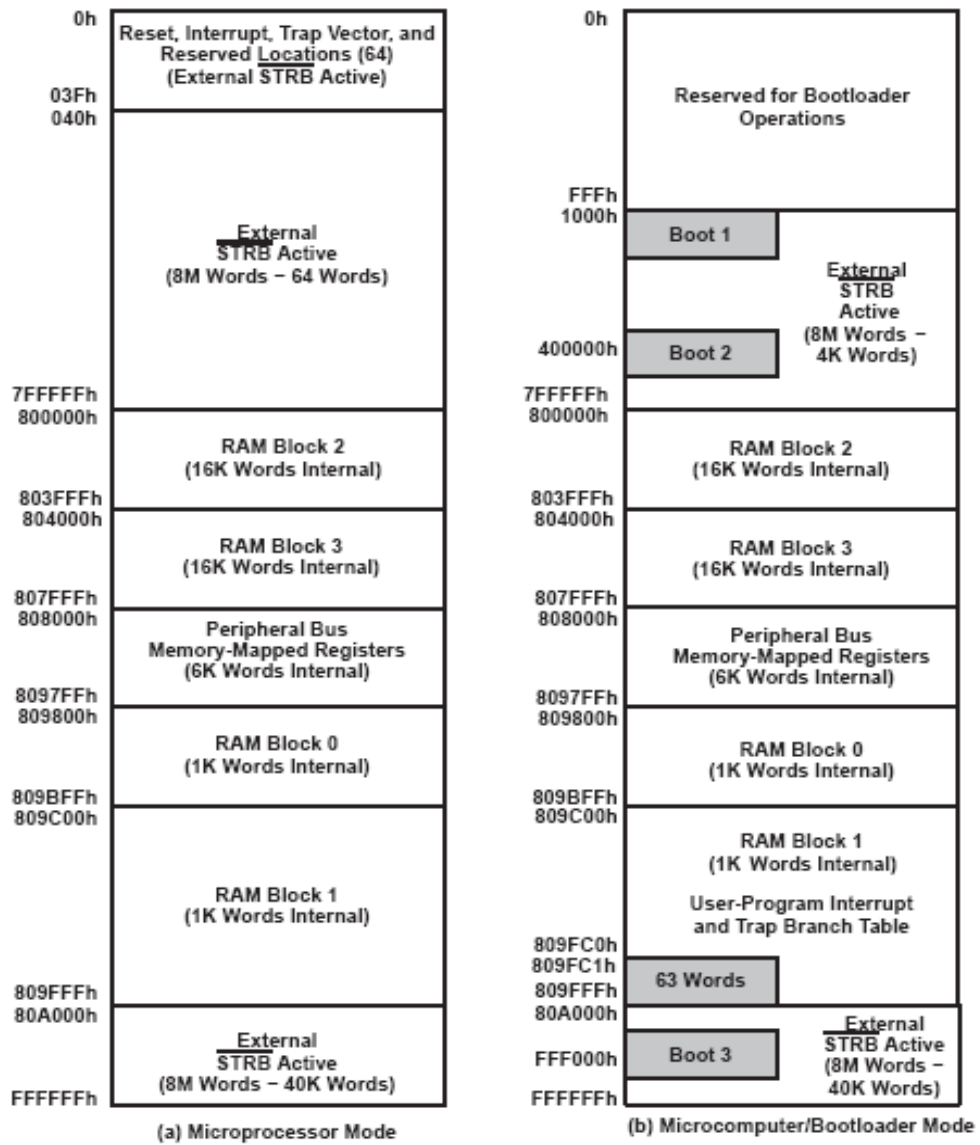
0h
Reset, Interrupt, Trap Vector, and Reserved Locations (64) (External STRB Active)
03Fh
040h
External STRB Active (8M Words − 64 Words)
7FFFFFh
800000h
RAM Block 2 (16K Words Internal)
803FFFh
804000h
RAM Block 3 (16K Words Internal)
807FFFh
808000h
Peripheral Bus Memory-Mapped Registers (6K Words Internal)
8097FFh
809800h
RAM Block 0 (1K Words Internal)
809BFFh
809C00h
RAM Block 1 (1K Words Internal)
809FFFh
80A000h
External STRB Active (8M Words − 40K Words)
FFFFFFh
(a) Microprocessor Mode

0h
Reserved for Bootloader Operations
FFFh
1000h
Boot 1
External STRB Active (8M Words − 4K Words)
400000h
Boot 2
7FFFFFh
800000h
RAM Block 2 (16K Words Internal)
803FFFh
804000h
RAM Block 3 (16K Words Internal)
807FFFh
808000h
Peripheral Bus Memory-Mapped Registers (6K Words Internal)
8097FFh
809800h
RAM Block 0 (1K Words Internal)
809BFFh
809C00h
RAM Block 1 (1K Words Internal)
User-Program Interrupt and Trap Branch Table
809FC0h
809FC1h
63 Words
809FFFh
80A000h
FFF000h
Boot 3
External STRB Active (8M Words − 40K Words)
FFFFFFh
(b) Microcomputer/Bootloader Mode